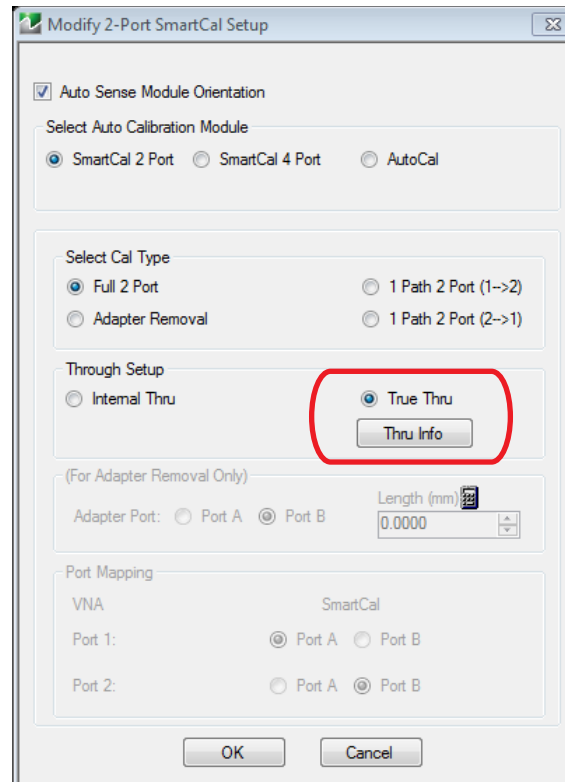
Modify 2-Port SmartCal Setup

Auto Sense Module Orientation

Select Auto Calibration Module

SmartCal 2 Port SmartCal 4 Port AutoCal

Select Cal Type

Full 2 Port

1 Path 2 Port (1-->2)

Adapter Removal

1 Path 2 Port (2-->1)

Through Setup

Internal Thru

True Thru

Thru Info

(For Adapter Removal Only)

Length (mm)

Adapter Port: Port A Port B

0.0000

Port Mapping

VNA

SmartCal

Port 1: Port A Port B

Port 2: Port A Port B

OK

Cancel